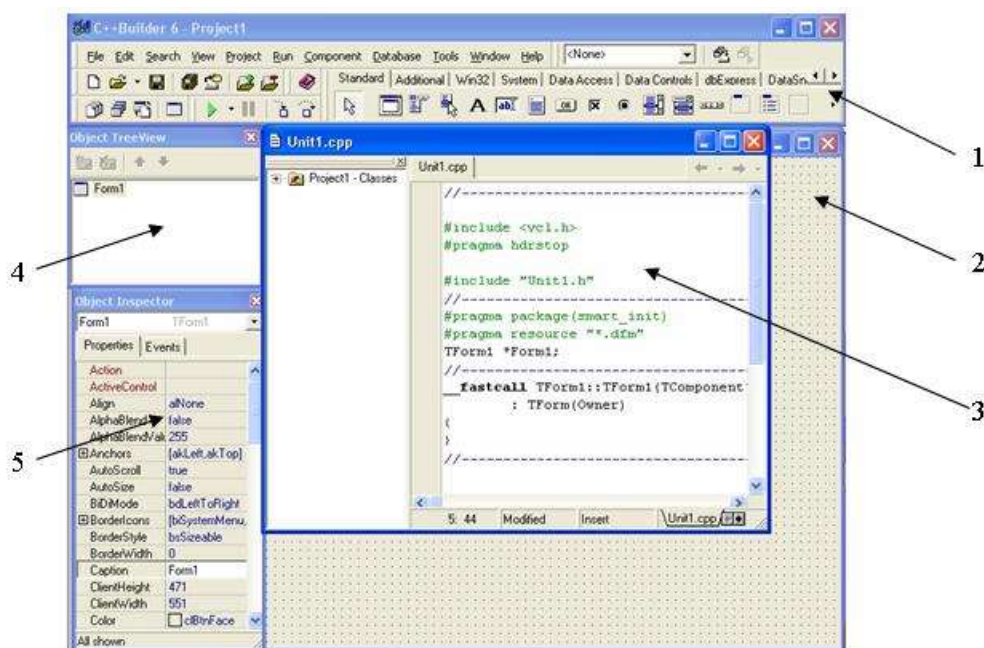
C++Builder 6 - Project1

File Edit Search View Project Run Component Database Tools Window Help <None>

Standard | Additional | Win32 | System | Data Access | Data Controls | dbExpress | DataSn

Object TreeView

Form1

Unit1.cpp

Project1 - Classes

Unit1.cpp

//---------------------------------------------------------------

#include <vcl.h>
#pragma hdrstop

#include "Unit1.h"
//---------------------------------------------------------------
#pragma package(smart_init)
#pragma resource "*.dfm"
TForm1 *Form1;
//---------------------------------------------------------------
__fastcall TForm1::TForm1(TComponent
        : TForm(Owner)
{
}
//---------------------------------------------------------------

5: 44 Modified Insert Unit1.cpp

Object Inspector

Form1 TForm1

Properties | Events

| | |
|---|---|
| Action | |
| ActiveControl | |
| Align | alNone |
| AlphaBlend | false |
| AlphaBlendVal | 255 |
| ⊞Anchors | [akLeft,akTop] |
| AutoScroll | true |
| AutoSize | false |
| BiDiMode | bdLeftToRight |
| ⊞BorderIcons | [biSystemMenu, |
| BorderStyle | bsSizeable |
| BorderWidth | 0 |
| Caption | Form1 |
| ClientHeight | 471 |
| ClientWidth | 551 |
| Color | clBtnFace |

All shown

1

2

3

4

5